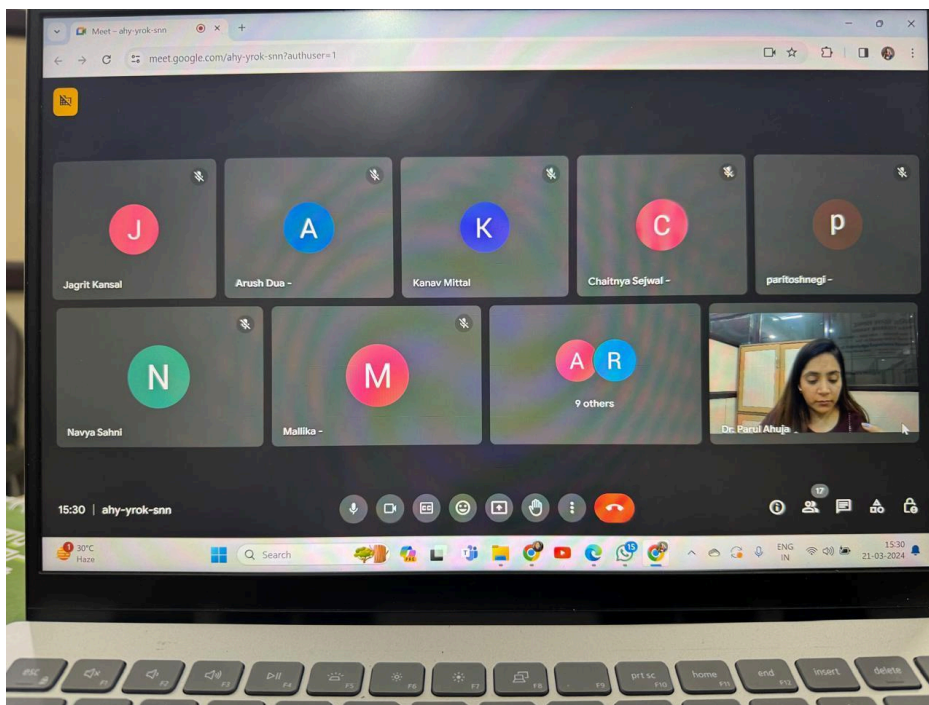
Meet – ahy-yrok-snn

meet.google.com/ahy-yrok-snn?authuser=1

J
Jagrit Kansal

A
Arush Dua -

K
Kanav Mittal

C
Chaitnya Sejwal -

p
paritoshnegi -

N
Navya Sahni

M
Mallika -

A R
9 others

Dr. Parul Ahuja

15:30 | ahy-yrok-snn

17

30°C
Haze

Search

ENG
IN

15:30
21-03-2024

esc
F1
F2
F3
F4
F5
F6
F7
F8
F9
prt sc
F10
home
F11
end
F12
insert
delete